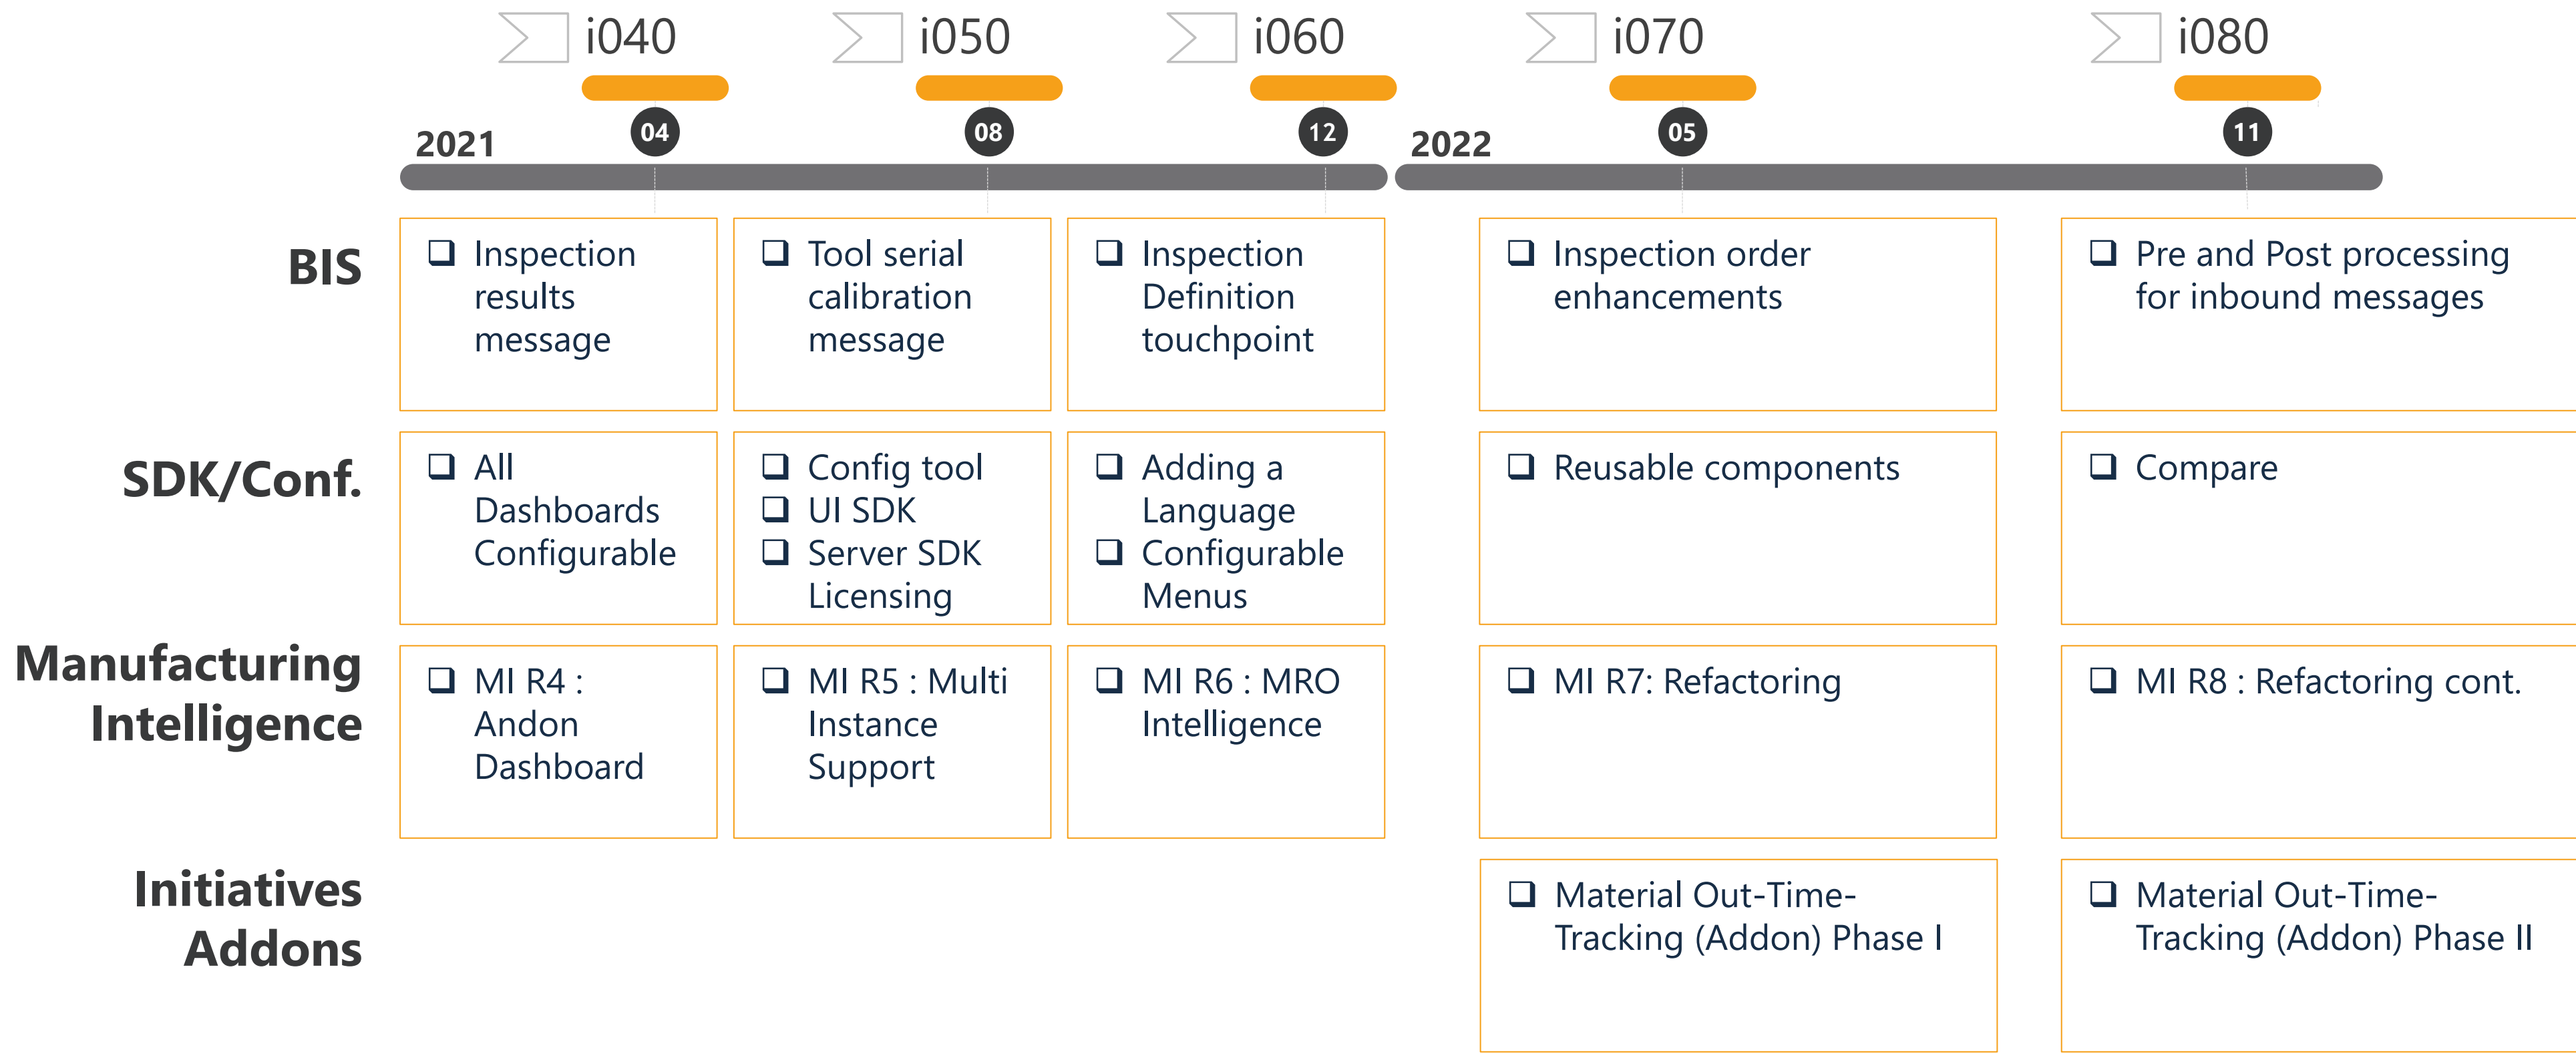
i040 i050 i060 i070 i080

2021 04 08 12 2022 05 11

| | | | | | |
|---|---|---|---|---|---|
| BIS | ❑ Inspection results message | ❑ Tool serial calibration message | ❑ Inspection Definition touchpoint | ❑ Inspection order enhancements | ❑ Pre and Post processing for inbound messages |
| SDK/Conf. | ❑ All Dashboards Configurable | ❑ Config tool ❑ UI SDK ❑ Server SDK Licensing | ❑ Adding a Language ❑ Configurable Menus | ❑ Reusable components | ❑ Compare |
| Manufacturing Intelligence | ❑ MI R4 : Andon Dashboard | ❑ MI R5 : Multi Instance Support | ❑ MI R6 : MRO Intelligence | ❑ MI R7: Refactoring | ❑ MI R8 : Refactoring cont. |
| Initiatives Addons | | | | ❑ Material Out-Time-Tracking (Addon) Phase I | ❑ Material Out-Time-Tracking (Addon) Phase II |